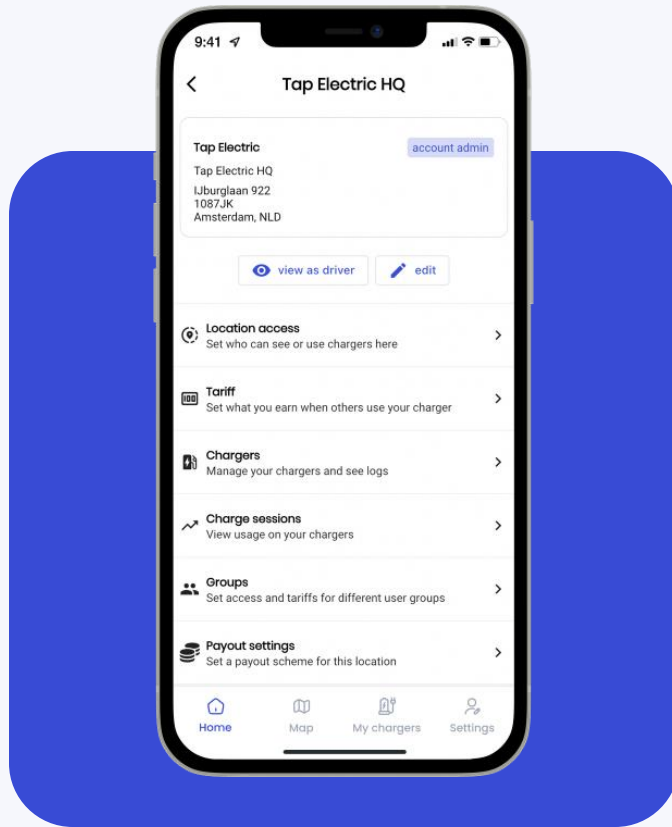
9:41

Tap Electric HQ

Tap Electric
account admin
Tap Electric HQ
IJburglaan 922
1087JK
Amsterdam, NLD

view as driver
edit

Location access
Set who can see or use chargers here

Tariff
Set what you earn when others use your charger

Chargers
Manage your chargers and see logs

Charge sessions
View usage on your chargers

Groups
Set access and tariffs for different user groups

Payout settings
Set a payout scheme for this location

Home
Map
My chargers
Settings